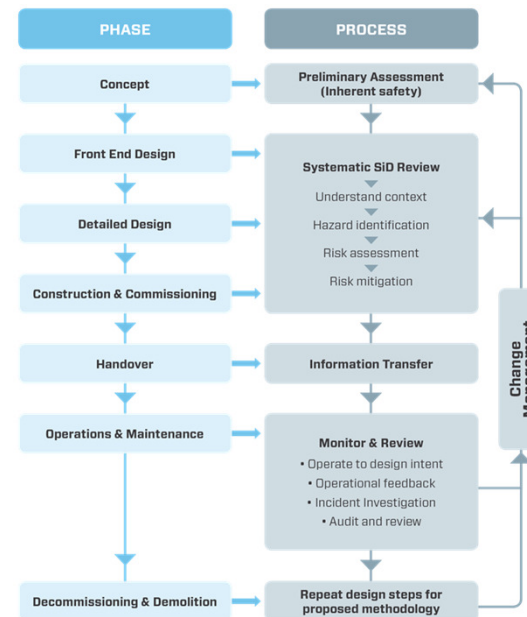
PHASE

PROCESS

Concept

Preliminary Assessment (Inherent safety)

Front End Design

Detailed Design

Construction & Commissioning

Systematic SiD Review

Understand context

Hazard identification

Risk assessment

Risk mitigation

Handover

Information Transfer

Operations & Maintenance

Monitor & Review

• Operate to design intent

• Operational feedback

• Incident Investigation

• Audit and review

Decommissioning & Demolition

Repeat design steps for proposed methodology

Change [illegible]